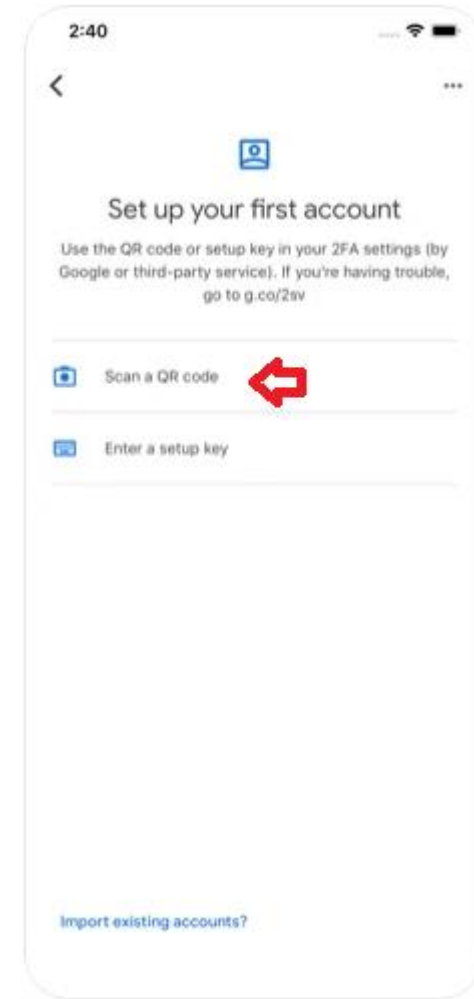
2:40

<

...

Set up your first account

Use the QR code or setup key in your 2FA settings (by Google or third-party service). If you're having trouble, go to g.co/2sv

Scan a QR code

Enter a setup key

Import existing accounts?